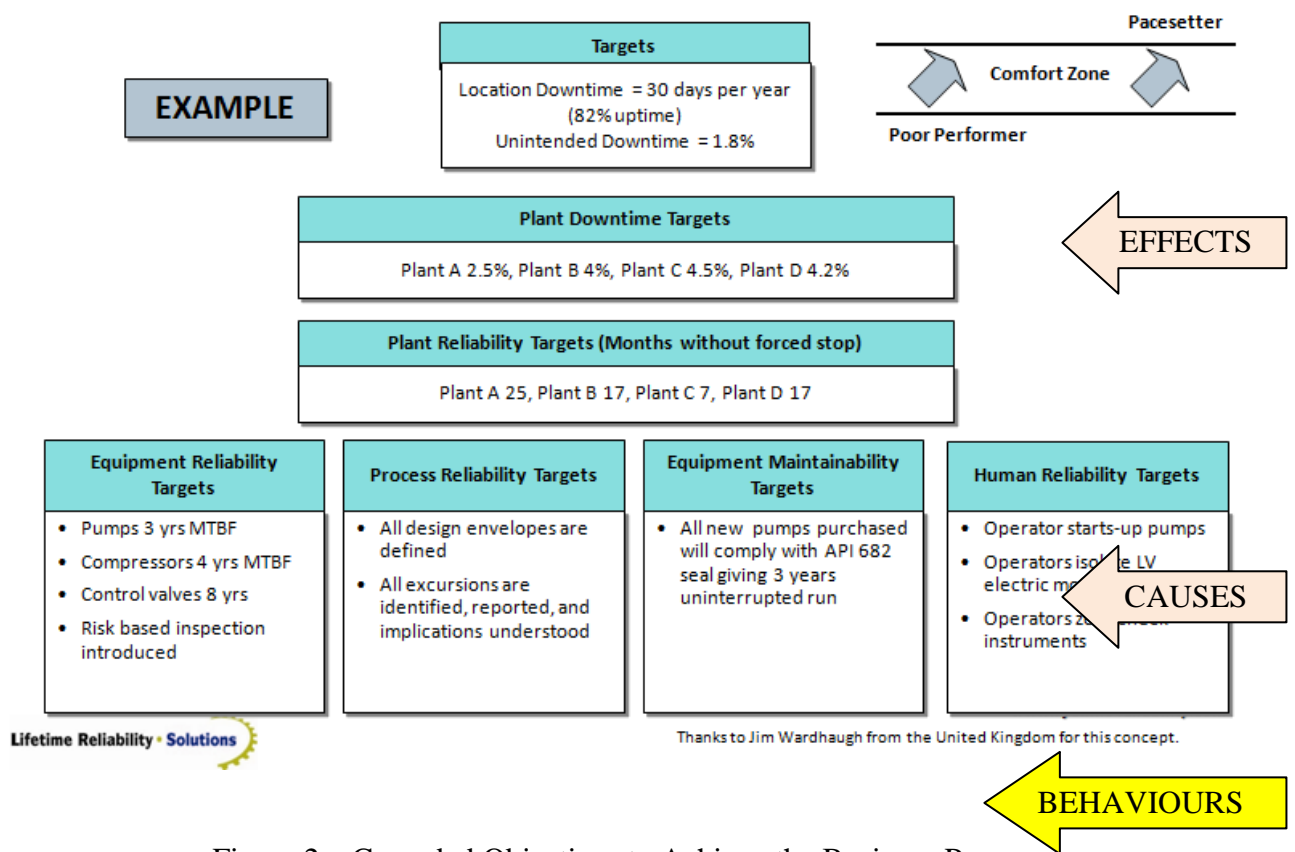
EXAMPLE

Targets

Location Downtime = 30 days per year (82% uptime) Unintended Downtime = 1.8%

Pacesetter

Comfort Zone

Poor Performer

Plant Downtime Targets

Plant A 2.5%, Plant B 4%, Plant C 4.5%, Plant D 4.2%

EFFECTS

Plant Reliability Targets (Months without forced stop)

Plant A 25, Plant B 17, Plant C 7, Plant D 17

Equipment Reliability Targets

- Pumps 3 yrs MTBF
- Compressors 4 yrs MTBF
- Control valves 8 yrs
- Risk based inspection introduced

Process Reliability Targets

- All design envelopes are defined
- All excursions are identified, reported, and implications understood

Equipment Maintainability Targets

- All new pumps purchased will comply with API 682 seal giving 3 years uninterrupted run

Human Reliability Targets

- Operator starts-up pumps
- Operators iso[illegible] LV electric m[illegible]
- Operators z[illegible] instruments

CAUSES

Lifetime Reliability • Solutions

Thanks to Jim Wardhaugh from the United Kingdom for this concept.

BEHAVIOURS

Figure 2 – Cascaded Objectives to Achieve the Business P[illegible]